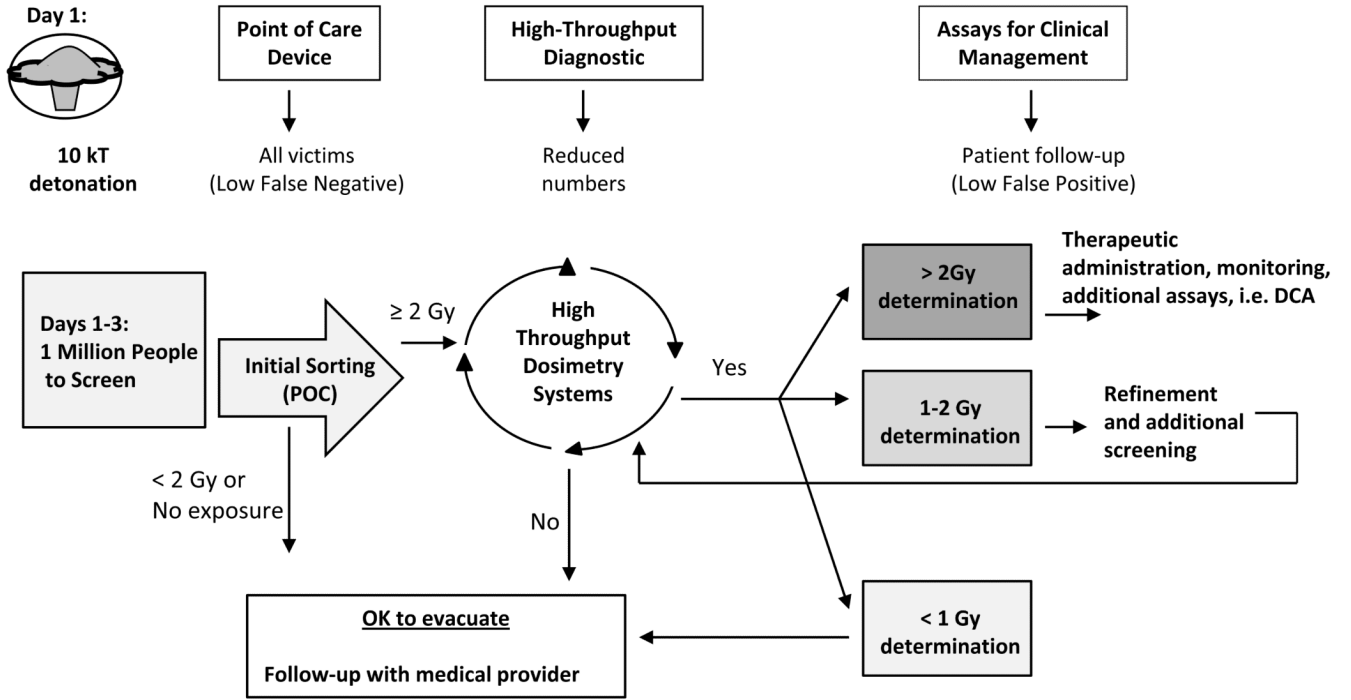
Day 1:

10 kT detonation

Point of Care Device

All victims (Low False Negative)

High-Throughput Diagnostic

Reduced numbers

Assays for Clinical Management

Patient follow-up (Low False Positive)

Days 1-3: 1 Million People to Screen

Initial Sorting (POC)

≥ 2 Gy

< 2 Gy or No exposure

High Throughput Dosimetry Systems

Yes

No

> 2Gy determination

Therapeutic administration, monitoring, additional assays, i.e. DCA

1-2 Gy determination

Refinement and additional screening

< 1 Gy determination

OK to evacuate

Follow-up with medical provider